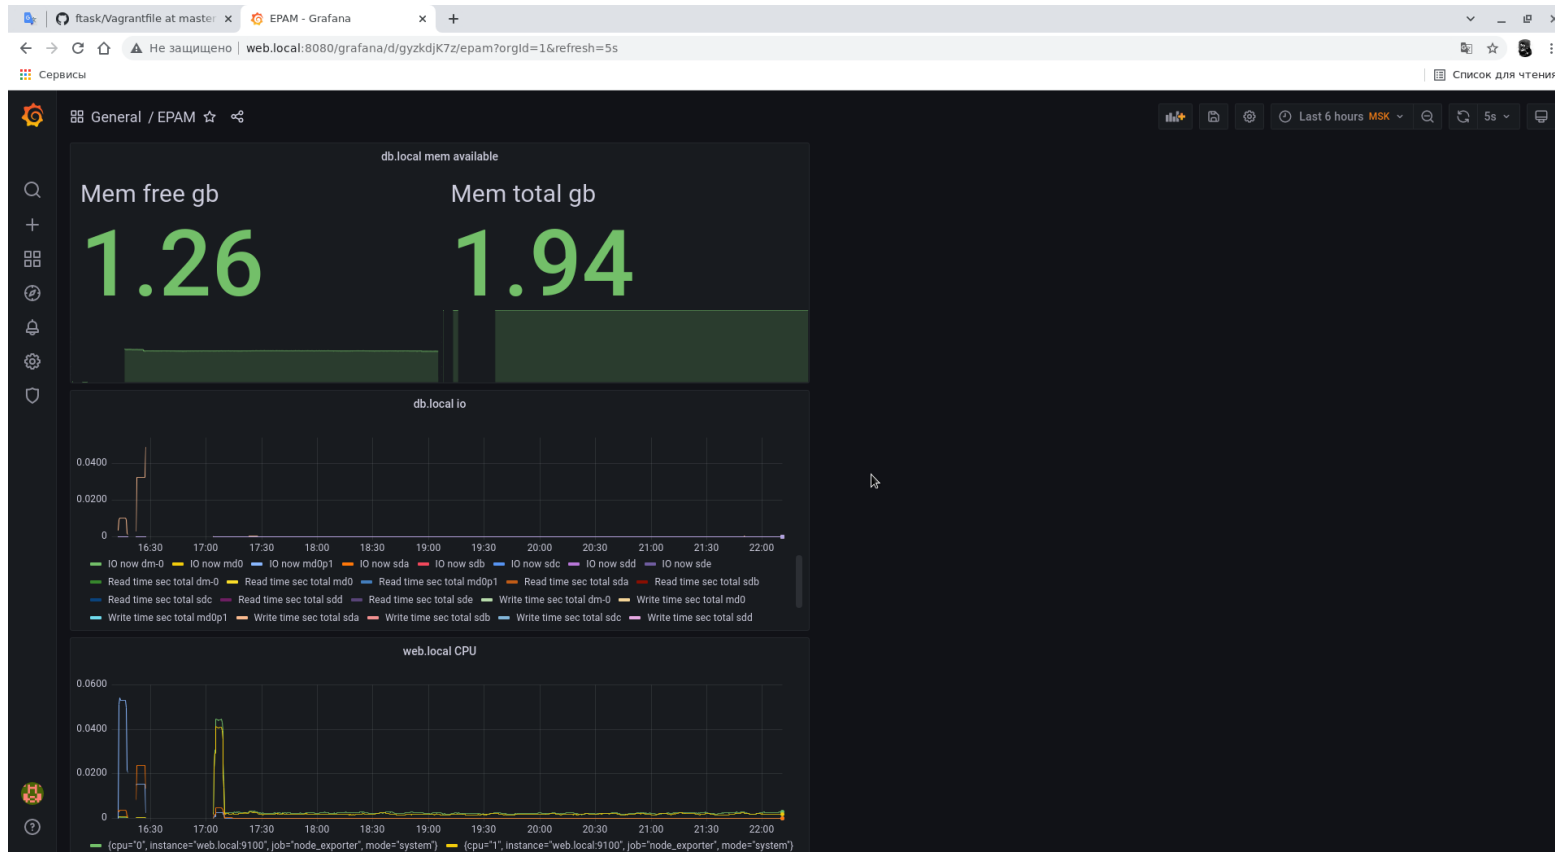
ftask/Vagrantfile at master ×
EPAM - Grafana ×
Не защищено | web.local:8080/grafana/d/gyzkdjK7z/epam?orgId=1&refresh=5s
Сервисы
Список для чтения

General / EPAM

Last 6 hours MSK
5s

db.local mem available

Mem free gb
1.26

Mem total gb
1.94

db.local io

0.0400
0.0200
0
16:30 17:00 17:30 18:00 18:30 19:00 19:30 20:00 20:30 21:00 21:30 22:00

IO now dm-0
IO now md0
IO now md0p1
IO now sda
IO now sdb
IO now sdc
IO now sdd
IO now sde
Read time sec total dm-0
Read time sec total md0
Read time sec total md0p1
Read time sec total sda
Read time sec total sdb
Read time sec total sdc
Read time sec total sdd
Read time sec total sde
Write time sec total dm-0
Write time sec total md0
Write time sec total md0p1
Write time sec total sda
Write time sec total sdb
Write time sec total sdc
Write time sec total sdd

web.local CPU

0.0600
0.0400
0.0200
0
16:30 17:00 17:30 18:00 18:30 19:00 19:30 20:00 20:30 21:00 21:30 22:00

{cpu="0", instance="web.local:9100", job="node_exporter", mode="system"}
{cpu="1", instance="web.local:9100", job="node_exporter", mode="system"}